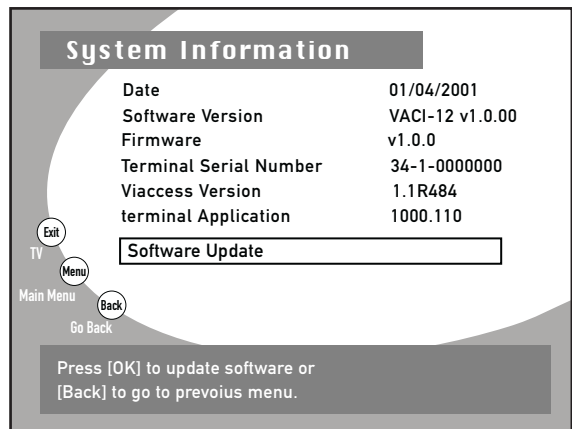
System Information

| Date | 01/04/2001 |
|---|---|
| Software Version | VACI-12 v1.0.00 |
| Firmware | v1.0.0 |
| Terminal Serial Number | 34-1-0000000 |
| Viaccess Version | 1.1R484 |
| terminal Application | 1000.110 |

Software Update

Exit
TV
Menu
Main Menu
Back
Go Back

Press [OK] to update software or [Back] to go to prevoius menu.